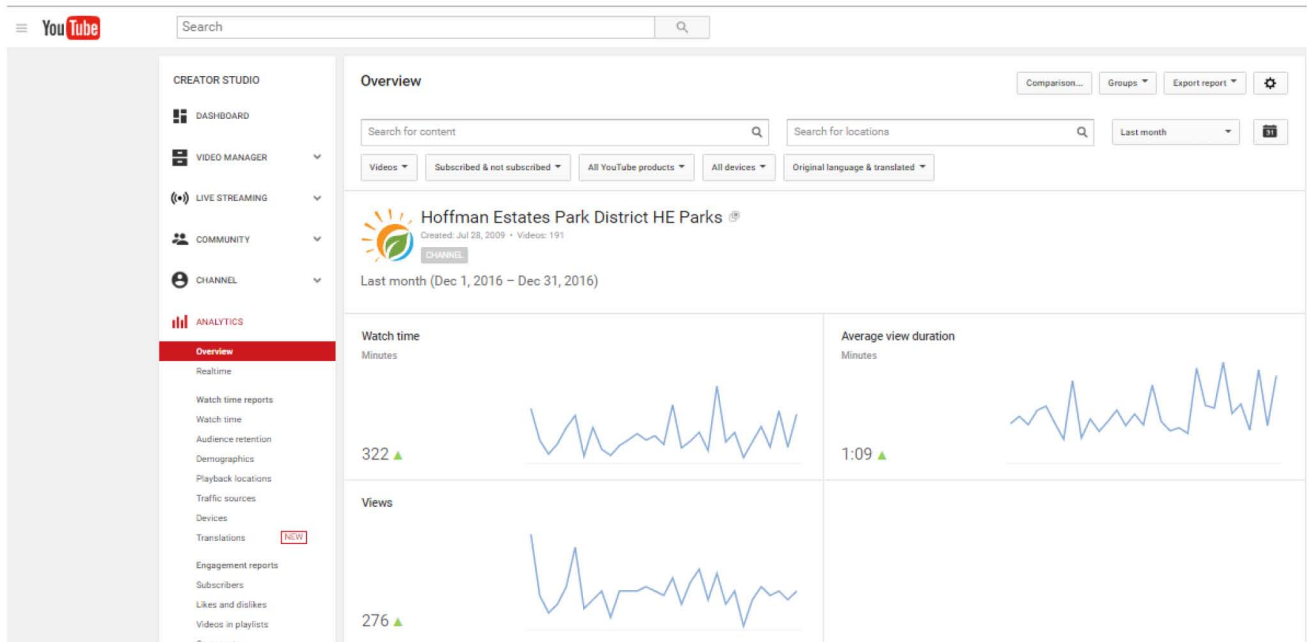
YouTube

Search

CREATOR STUDIO

DASHBOARD

VIDEO MANAGER

LIVE STREAMING

COMMUNITY

CHANNEL

ANALYTICS

Overview

Realtime

Watch time reports

Watch time

Audience retention

Demographics

Playback locations

Traffic sources

Devices

Translations NEW

Engagement reports

Subscribers

Likes and dislikes

Videos in playlists

Overview

Comparison... Groups Export report

Search for content

Search for locations

Last month

31

Videos Subscribed & not subscribed All YouTube products All devices Original language & translated

Hoffman Estates Park District HE Parks

Created: Jul 28, 2009 • Videos: 191

CHANNEL

Last month (Dec 1, 2016 – Dec 31, 2016)

Watch time

Minutes

322

Average view duration

Minutes

1:09

Views

276